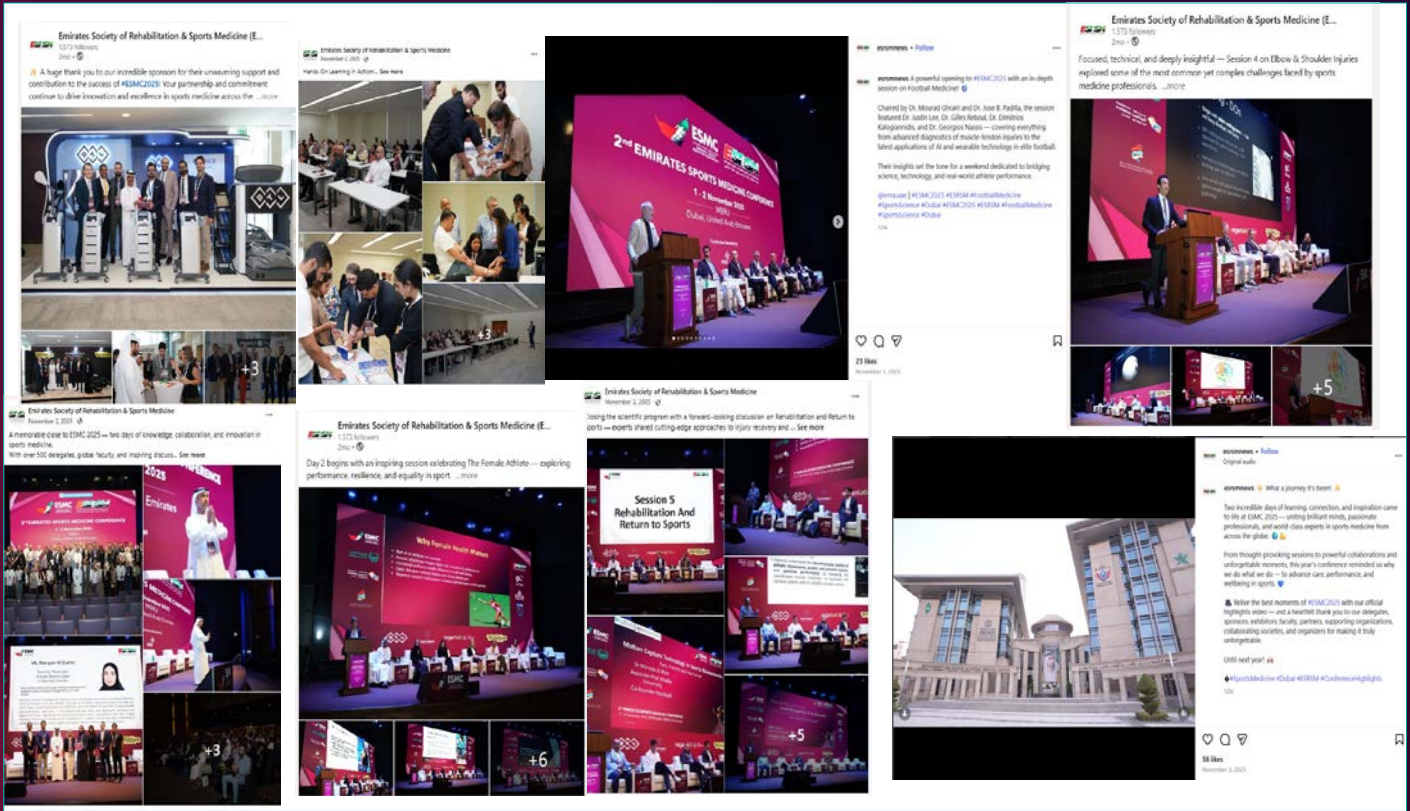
Emirates Society of Rehabilitation & Sports Medicine (E...
1,573 followers
2mo •

A huge thank you to our incredible sponsors for their unwavering support and contribution to the success of #ESMC2025! Your partnership and commitment continue to drive innovation and excellence in sports medicine across the ...more

+3

Emirates Society of Rehabilitation & Sports Medicine
November 2, 2025 •
Hands-On Learning in Action!... See more

+3

2nd EMIRATES SPORTS MEDICINE CONFERENCE
1 - 2 November 2025
Dubai, United Arab Emirates

esrsmnews • Follow

esrsmnews A powerful opening to #ESMC2025 with an in-depth session on Football Medicine!

Chaired by Dr. Mourad Ghrairi and Dr. Jose B. Padilla, the session featured Dr. Justin Lee, Dr. Gilles Reboul, Dr. Dimitrios Kalogiannidis, and Dr. Georgios Nassis — covering everything from advanced diagnostics of muscle-tendon injuries to the latest applications of AI and wearable technology in elite football.

Their insights set the tone for a weekend dedicated to bridging science, technology, and real-world athlete performance.

@ima.uae #ESMC2025 #ESRSM #FootballMedicine #SportsScience #Dubai #ESMC2025 #ESRSM #FootballMedicine #SportsScience #Dubai

23 likes
November 3, 2025

Emirates Society of Rehabilitation & Sports Medicine (E...
1,573 followers
2mo •
Focused, technical, and deeply insightful — Session 4 on Elbow & Shoulder Injuries explored some of the most common yet complex challenges faced by sports medicine professionals. ...more

+5

Emirates Society of Rehabilitation & Sports Medicine
November 2, 2025 •
A memorable close to ESMC 2025 — two days of knowledge, collaboration, and innovation in sports medicine.
With over 500 delegates, global faculty, and inspiring discuss... See more

2nd EMIRATES SPORTS MEDICINE CONFERENCE
Emirates

+3

Emirates Society of Rehabilitation & Sports Medicine (E...
1,573 followers
2mo •
Day 2 begins with an inspiring session celebrating The Female Athlete — exploring performance, resilience, and equality in sport. ...more

Why Female Health Matters

ESMC

+6

Emirates Society of Rehabilitation & Sports Medicine
November 2, 2025 •
Closing the scientific program with a forward-looking discussion on Rehabilitation and Return to Sports — experts shared cutting-edge approaches to injury recovery and ... See more

Session 5
Rehabilitation And Return to Sports

+5

esrsmnews • Follow
Original audio

esrsmnews What a journey it's been!

Two incredible days of learning, connection, and inspiration came to life at ESMC 2025 — uniting brilliant minds, passionate professionals, and world-class experts in sports medicine from across the globe.

From thought-provoking sessions to powerful collaborations and unforgettable moments, this year's conference reminded us why we do what we do — to advance care, performance, and wellbeing in sports.

Relive the best moments of #ESMC2025 with our official highlights video — and a heartfelt thank you to our delegates, sponsors, exhibitors, faculty, partners, supporting organizations, collaborating societies, and organizers for making it truly unforgettable.

Until next year!

#SportsMedicine #Dubai #ESRSM #ConferenceHighlights

58 likes
November 5, 2025